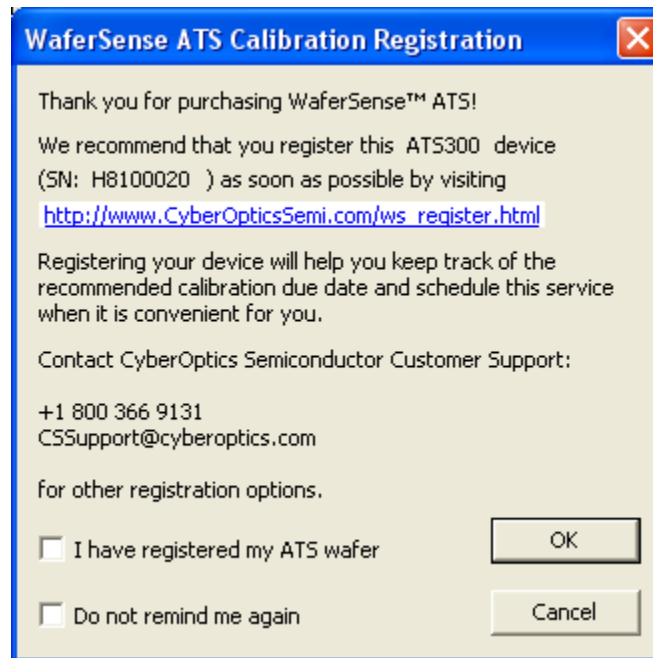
WaferSense ATS Calibration Registration

Thank you for purchasing WaferSense™ ATS!

We recommend that you register this ATS300 device (SN: H8100020 ) as soon as possible by visiting

http://www.CyberOpticsSemi.com/ws_register.html

Registering your device will help you keep track of the recommended calibration due date and schedule this service when it is convenient for you.

Contact CyberOptics Semiconductor Customer Support:

+1 800 366 9131
CSSupport@cyberoptics.com

for other registration options.

I have registered my ATS wafer

OK

Do not remind me again

Cancel